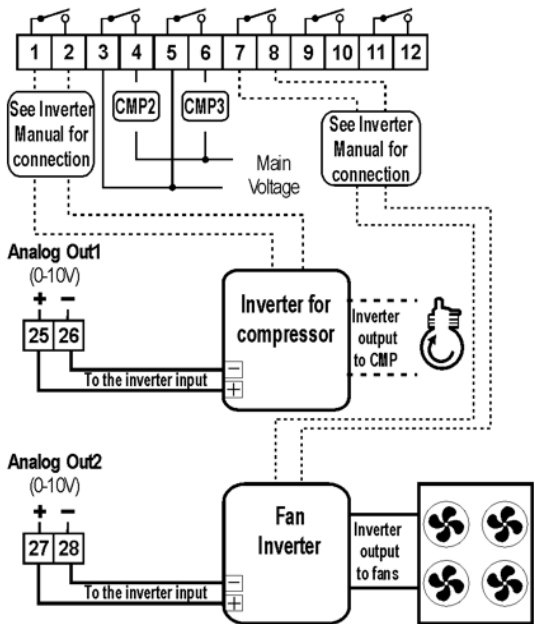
1 2 3 4 5 6 7 8 9 10 11 12

See Inverter Manual for connection

CMP2

CMP3

Main Voltage

See Inverter Manual for connection

Analog Out1
(0-10V)
+ −
25 26

To the inverter input

Inverter for compressor

−
+

Inverter output to CMP

Analog Out2
(0-10V)
+ −
27 28

To the inverter input

Fan Inverter

−
+

Inverter output to fans